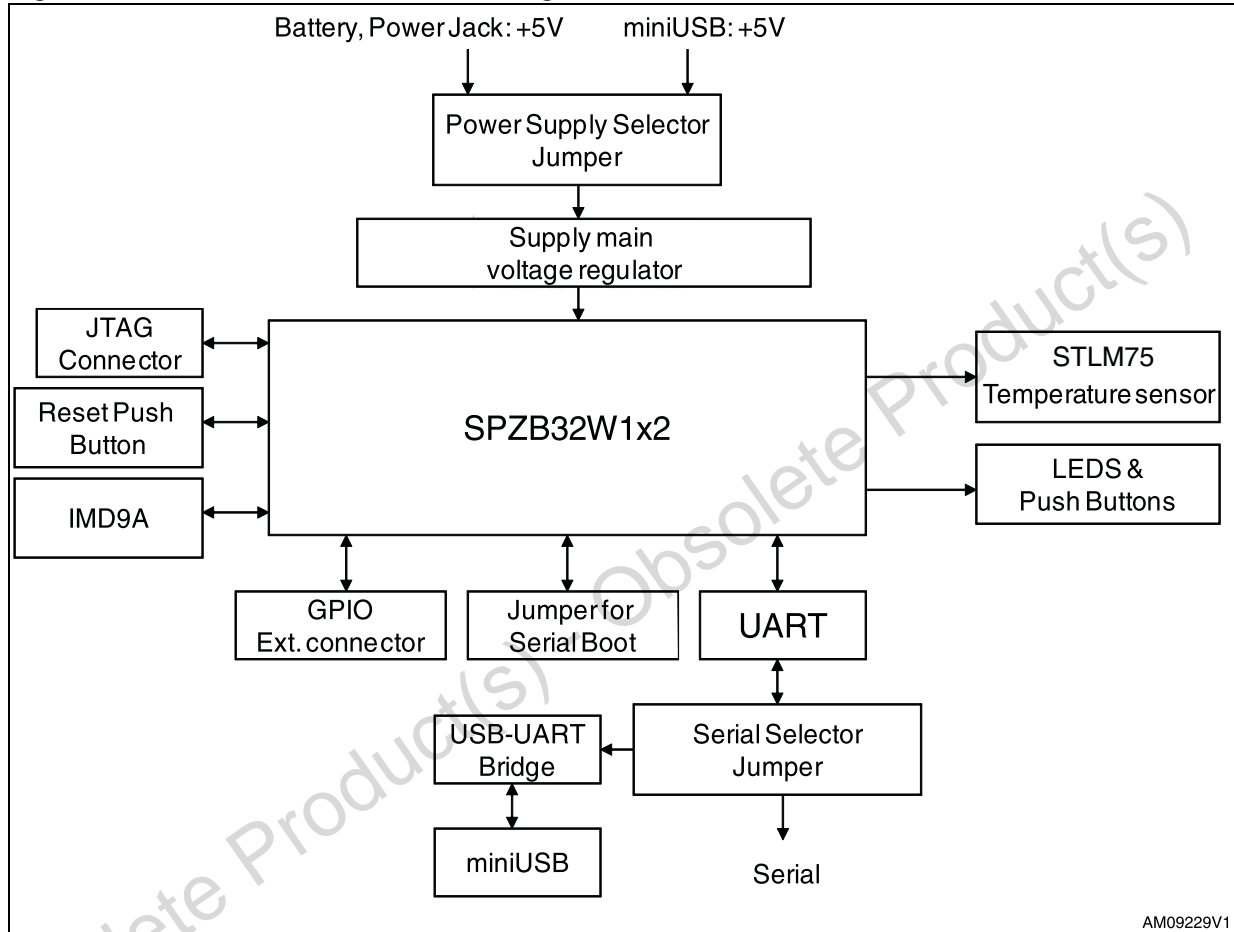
Battery, Power Jack: +5V

miniUSB: +5V

Power Supply Selector Jumper

Supply main voltage regulator

JTAG Connector

Reset Push Button

IMD9A

SPZB32W1x2

STLM75 Temperature sensor

LEDS & Push Buttons

GPIO Ext. connector

Jumper for Serial Boot

UART

USB-UART Bridge

Serial Selector Jumper

miniUSB

Serial

AM09229V1

Obsolete Product(s) - Obsolete Product(s)